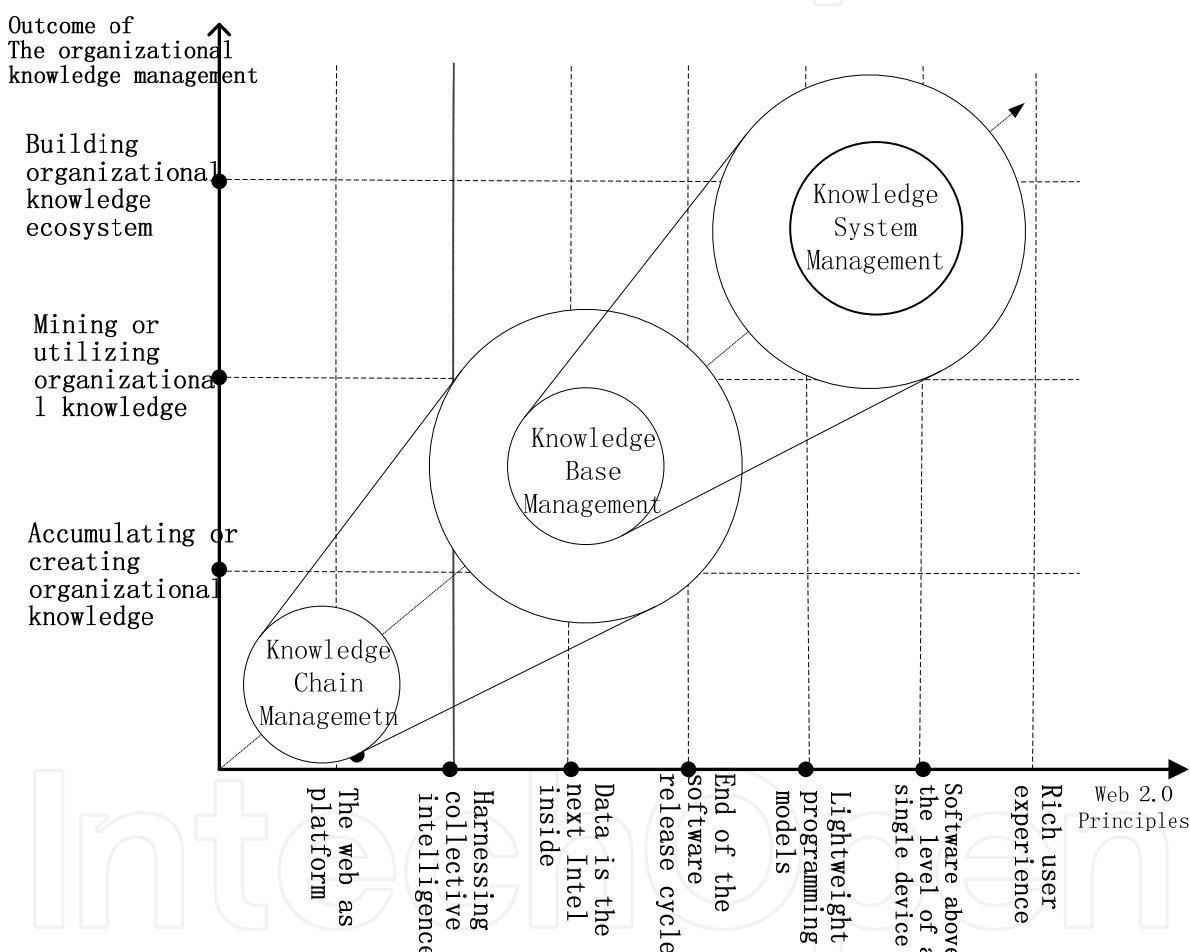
Outcome of The organizational knowledge management

Building organizational knowledge ecosystem

Mining or utilizing organizational knowledge

Accumulating or creating organizational knowledge

Knowledge System Management

Knowledge Base Management

Knowledge Chain Managemetn

The web as platform

Harnessing collective intelligence

Data is the next Intel inside

End of the software release cycle

Lightweight programming models

Software above the level of a single device

Rich user experience

Web 2.0 Principles